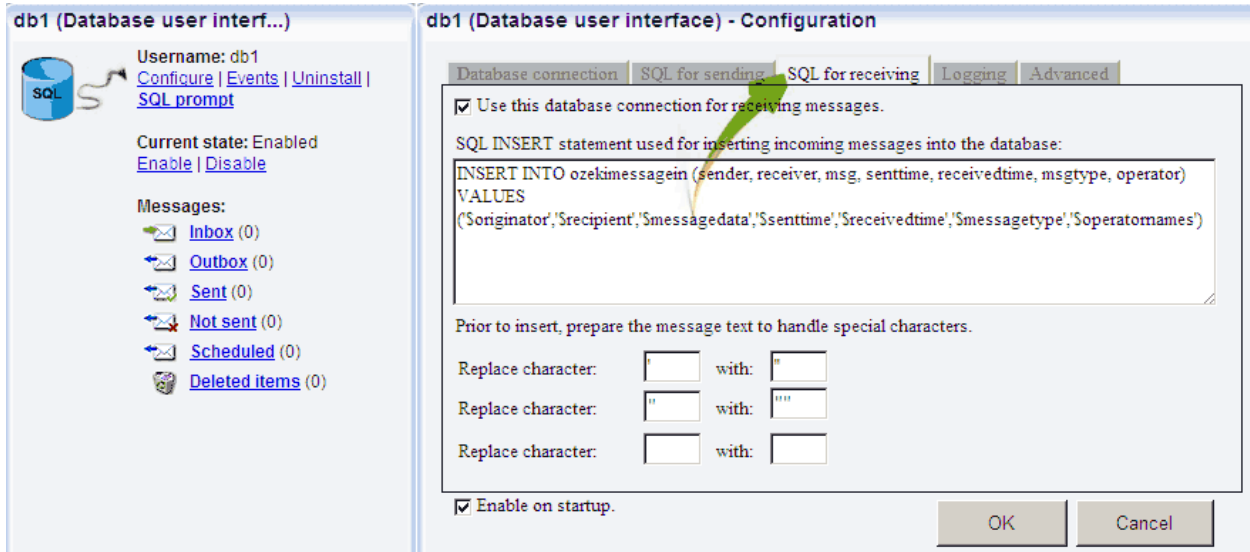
db1 (Database user interf...)

SQL

Username: db1
Configure | Events | Uninstall | SQL prompt

Current state: Enabled
Enable | Disable

Messages:
Inbox (0)
Outbox (0)
Sent (0)
Not sent (0)
Scheduled (0)
Deleted items (0)

db1 (Database user interface) - Configuration

Database connection | SQL for sending | SQL for receiving | Logging | Advanced

☑ Use this database connection for receiving messages.

SQL INSERT statement used for inserting incoming messages into the database:

INSERT INTO ozekimessagein (sender, receiver, msg, senttime, receivedtime, msgtype, operator) VALUES ('$originator','$recipient','$messagedata','$senttime','$receivedtime','$messagetype','$operatornames')

Prior to insert, prepare the message text to handle special characters.

Replace character: ' with: ''
Replace character: " with: ""
Replace character: with:

☑ Enable on startup.

OK Cancel